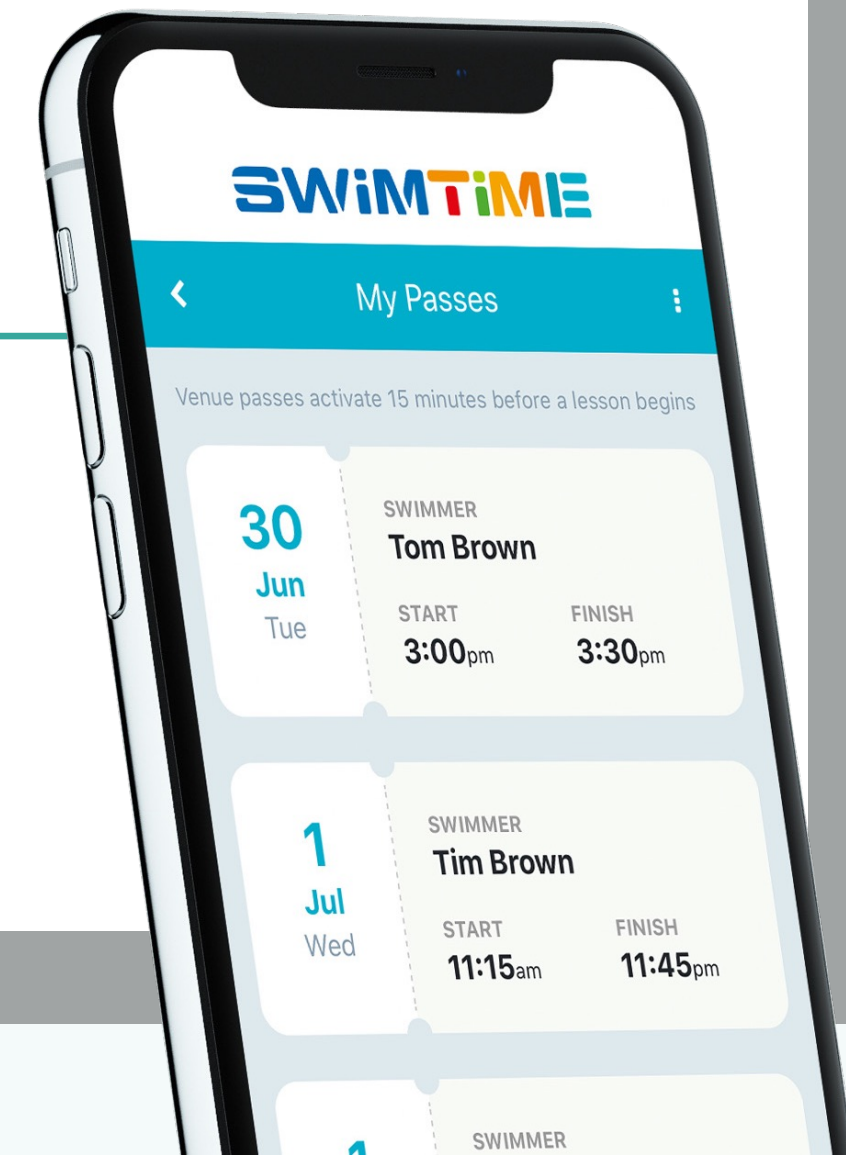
SWIMTIME

<

My Passes

⋮

Venue passes activate 15 minutes before a lesson begins

30
Jun
Tue

SWIMMER
Tom Brown

START
3:00pm

FINISH
3:30pm

1
Jul
Wed

SWIMMER
Tim Brown

START
11:15am

FINISH
11:45pm

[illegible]

SWIMMER